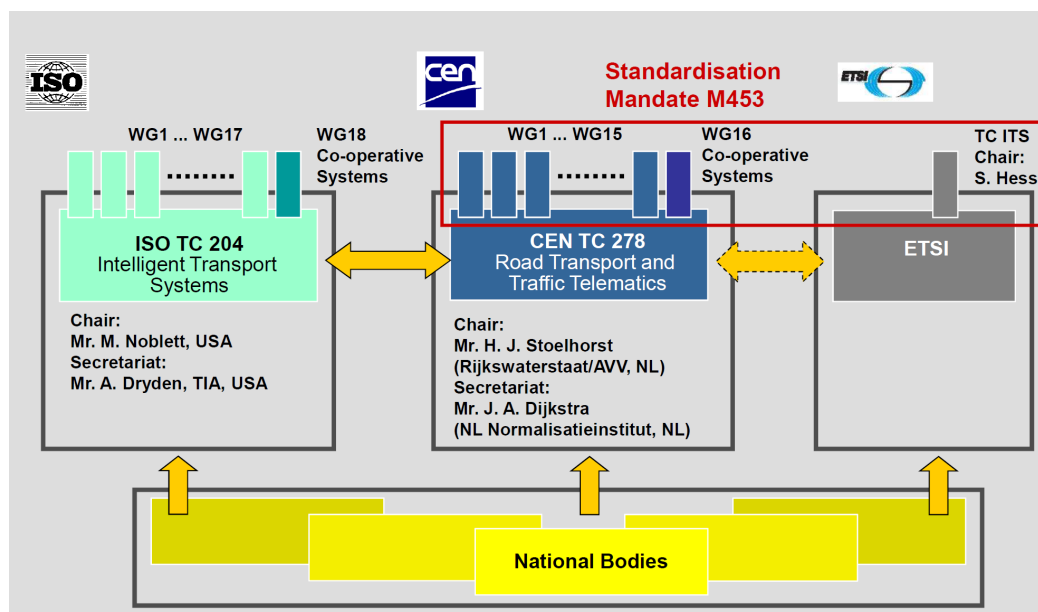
ISO

cen

Standardisation
Mandate M453

ETSI

WG1 ... WG17

WG18
Co-operative
Systems

WG1 ... WG15

WG16
Co-operative
Systems

TC ITS
Chair:
S. Hess

........

........

ISO TC 204
Intelligent Transport Systems

CEN TC 278
Road Transport and Traffic Telematics

ETSI

Chair:
Mr. M. Noblett, USA
Secretariat:
Mr. A. Dryden, TIA, USA

Chair:
Mr. H. J. Stoelhorst
(Rijkswaterstaat/AVV, NL)
Secretariat:
Mr. J. A. Dijkstra
(NL Normalisatieinstitut, NL)

National Bodies